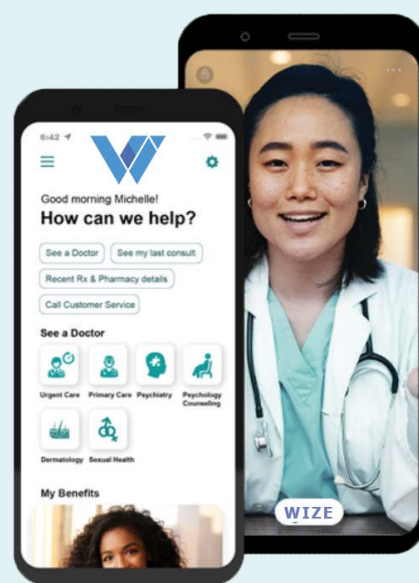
6:42

Good morning Michelle!
How can we help?

See a Doctor
See my last consult
Recent Rx & Pharmacy details
Call Customer Service

See a Doctor

Urgent Care
Primary Care
Psychiatry
Psychology Counseling
Dermatology
Sexual Health

My Benefits

WIZE